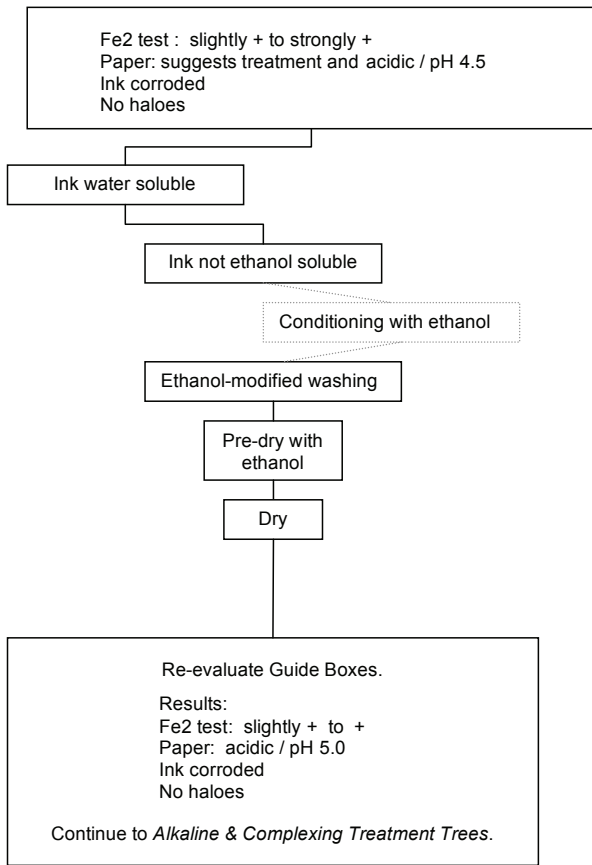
Fe2 test : slightly + to strongly +
Paper: suggests treatment and acidic / pH 4.5
Ink corroded
No haloes

Ink water soluble

Ink not ethanol soluble

Conditioning with ethanol

Ethanol-modified washing

Pre-dry with ethanol

Dry

Re-evaluate Guide Boxes.

Results:
Fe2 test: slightly + to +
Paper: acidic / pH 5.0
Ink corroded
No haloes

Continue to *Alkaline & Complexing Treatment Trees*.